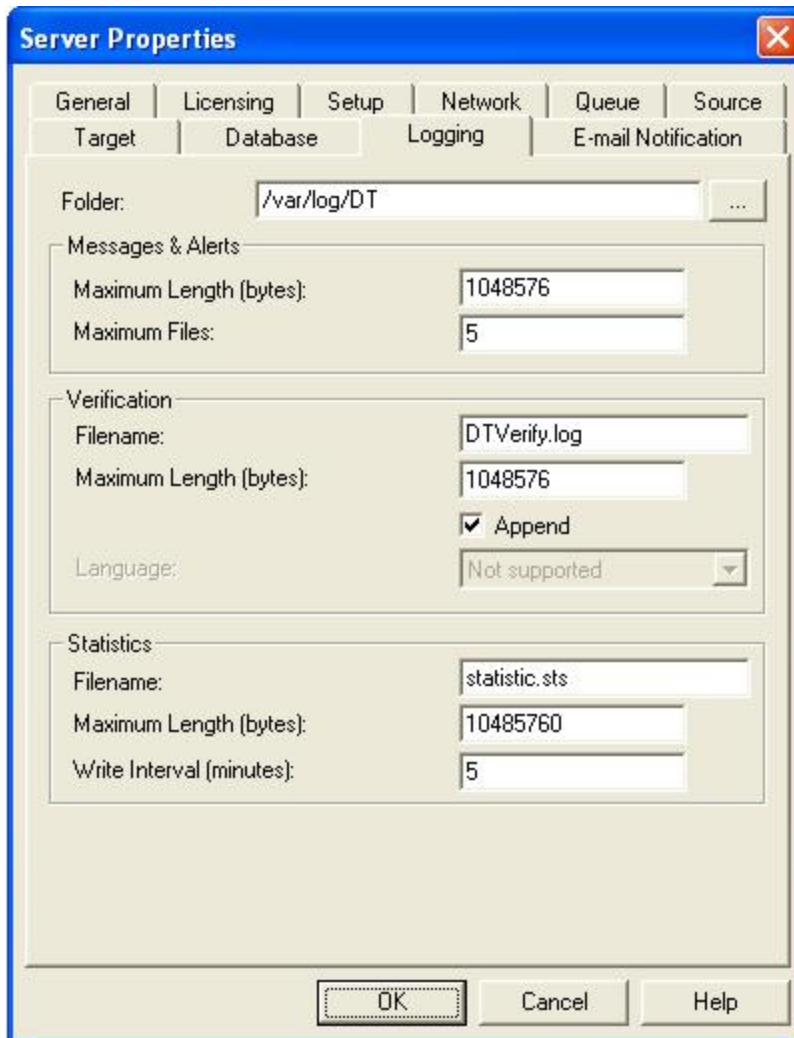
Server Properties

General | Licensing | Setup | Network | Queue | Source
Target | Database | Logging | E-mail Notification

Folder: /var/log/DT ...

Messages & Alerts
Maximum Length (bytes): 1048576
Maximum Files: 5

Verification
Filename: DTVerify.log
Maximum Length (bytes): 1048576
Append
Language: Not supported

Statistics
Filename: statistic.sts
Maximum Length (bytes): 10485760
Write Interval (minutes): 5

OK Cancel Help